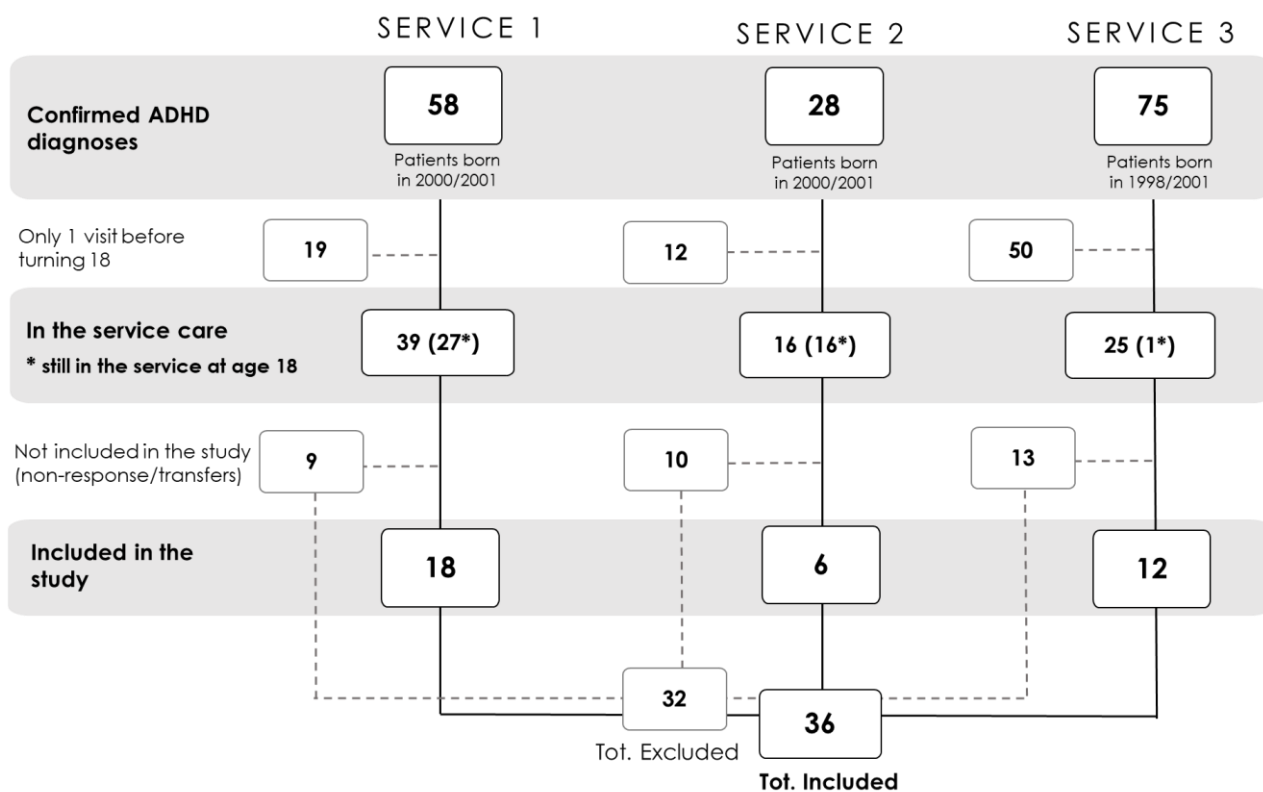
SERVICE 1

SERVICE 2

SERVICE 3

Confirmed ADHD diagnoses

58
Patients born in 2000/2001

28
Patients born in 2000/2001

75
Patients born in 1998/2001

Only 1 visit before turning 18

19

12

50

In the service care
* still in the service at age 18

39 (27*)

16 (16*)

25 (1*)

Not included in the study (non-response/transfers)

9

10

13

Included in the study

18

6

12

32
Tot. Excluded

36
Tot. Included